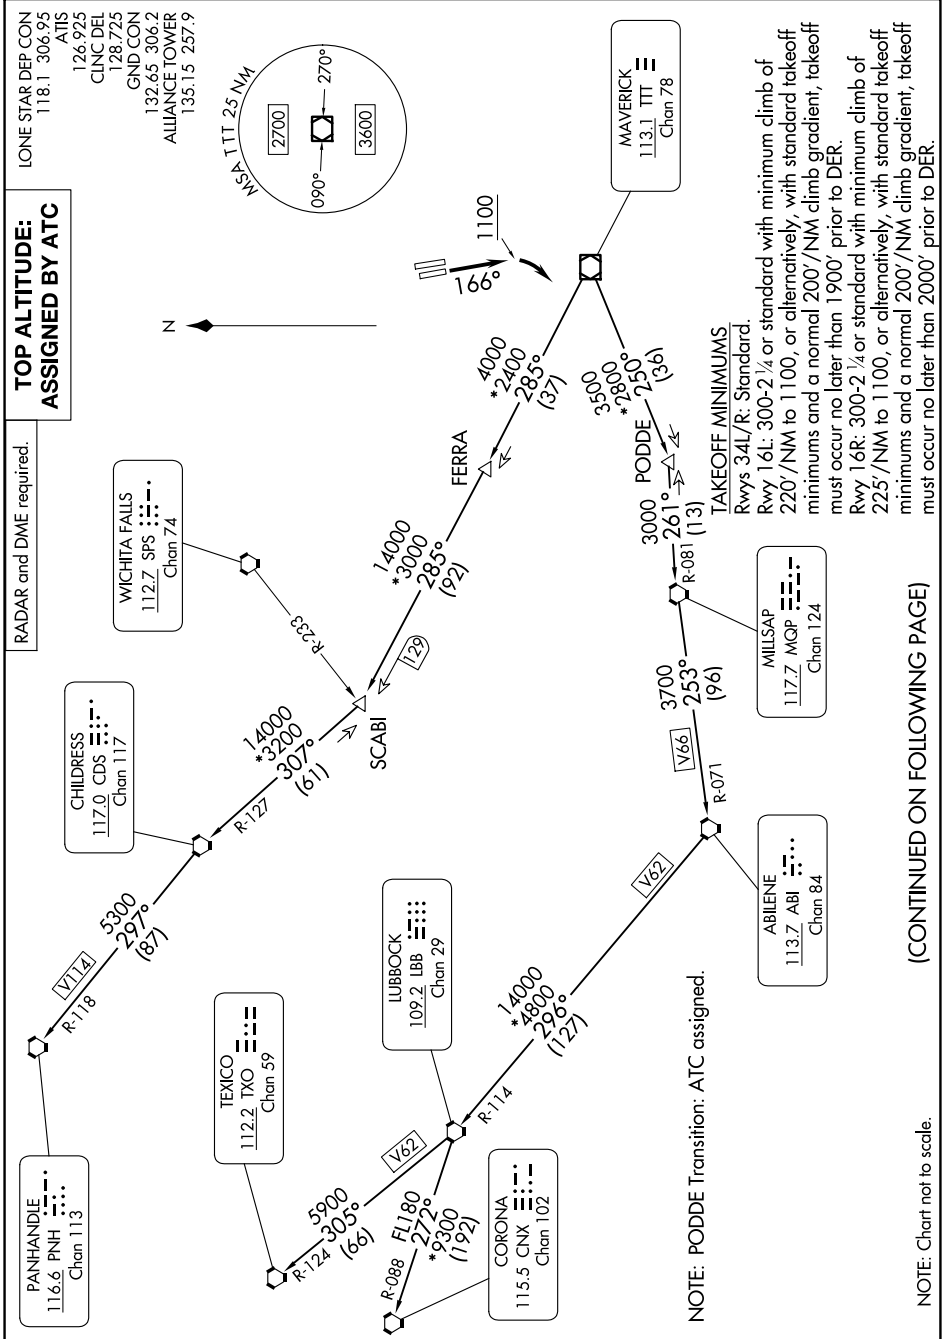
LONE STAR DEP CON
118.1 306.95
ATIS
126.925
CLNC DEL
128.725
GND CON
132.65 306.2
ALLIANCE TOWER
135.15 257.9

TOP ALTITUDE:
ASSIGNED BY ATC

RADAR and DME required.

MSA TTT 25 NM
270°
090°
2700
3600

MAVERICK
113.1 TTT
Chan 78

1100
166°

4000
*2400
285°
(37)

FERRA

3500
*2800
250°
(36)

PODDE

3000
261°
(13)

14000
*3000
285°
(92)

129

WICHITA FALLS
112.7 SPS
Chan 74

R-233

SCABI

14000
*3200
307°
(61)

CHILDRESS
117.0 CDS
Chan 117

R-127

5300
297°
(87)

V114

R-118

PANHANDLE
116.6 PNH
Chan 113

R-081

MILLSAP
117.7 MQP
Chan 124

3700
253°
(96)

V66

R-071

ABILENE
113.7 ABI
Chan 84

V62

14000
*4800
296°
(127)

R-114

LUBBOCK
109.2 LBB
Chan 29

TEXICO
112.2 TXO
Chan 59

V62

5900
305°
(66)

R-124

FL180
272°
*9300
(192)

R-088

CORONA
115.5 CNX
Chan 102

TAKEOFF MINIMUMS
Rwys 34L/R: Standard.
Rwy 16L: 300-2¼ or standard with minimum climb of 220'/NM to 1100, or alternatively, with standard takeoff minimums and a normal 200'/NM climb gradient, takeoff must occur no later than 1900' prior to DER.
Rwy 16R: 300-2¼ or standard with minimum climb of 225'/NM to 1100, or alternatively, with standard takeoff minimums and a normal 200'/NM climb gradient, takeoff must occur no later than 2000' prior to DER.

NOTE: PODDE Transition: ATC assigned.

(CONTINUED ON FOLLOWING PAGE)

NOTE: Chart not to scale.